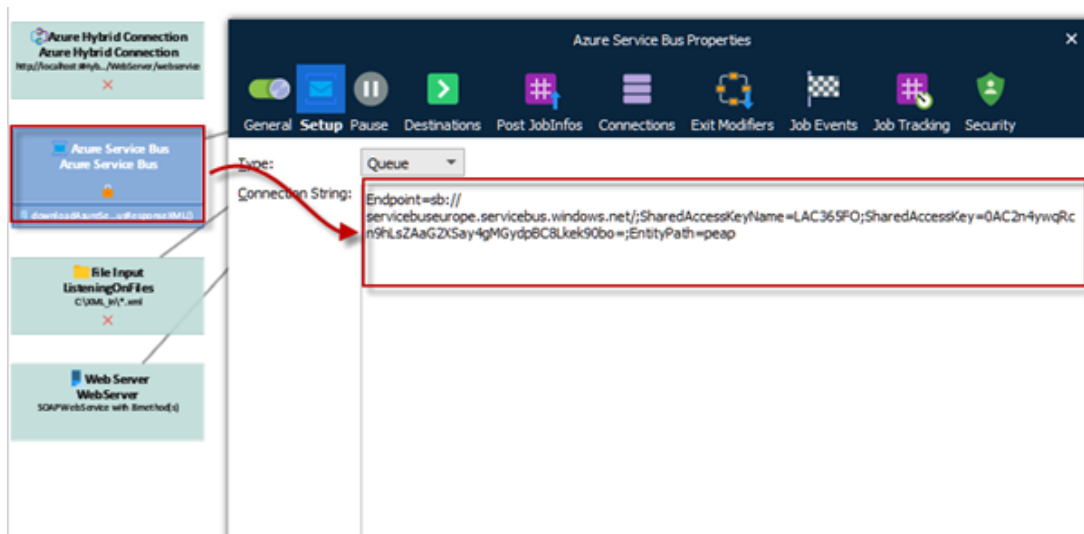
Azure Hybrid Connection
Azure Hybrid Connection
http://localhost:#Hyb.../WebServer/webservice

Azure Service Bus
Azure Service Bus
downloadAzureSe...ustResponseXML()

File Input
ListeningOnFiles
C:\XML_In\*.xml

Web Server
WebServer
SOAPWebService with 8method(s)

Azure Service Bus Properties

General Setup Pause Destinations Post JobInfos Connections Exit Modifiers Job Events Job Tracking Security

Type: Queue

Connection String: Endpoint=sb://servicebuseurope.servicebus.windows.net/;SharedAccessKeyName=LAC365FO;SharedAccessKey=0AC2n4ywqRcn9hLsZAaG2XSay4gMGydpBC8Lkek90bo=;EntityPath=peap